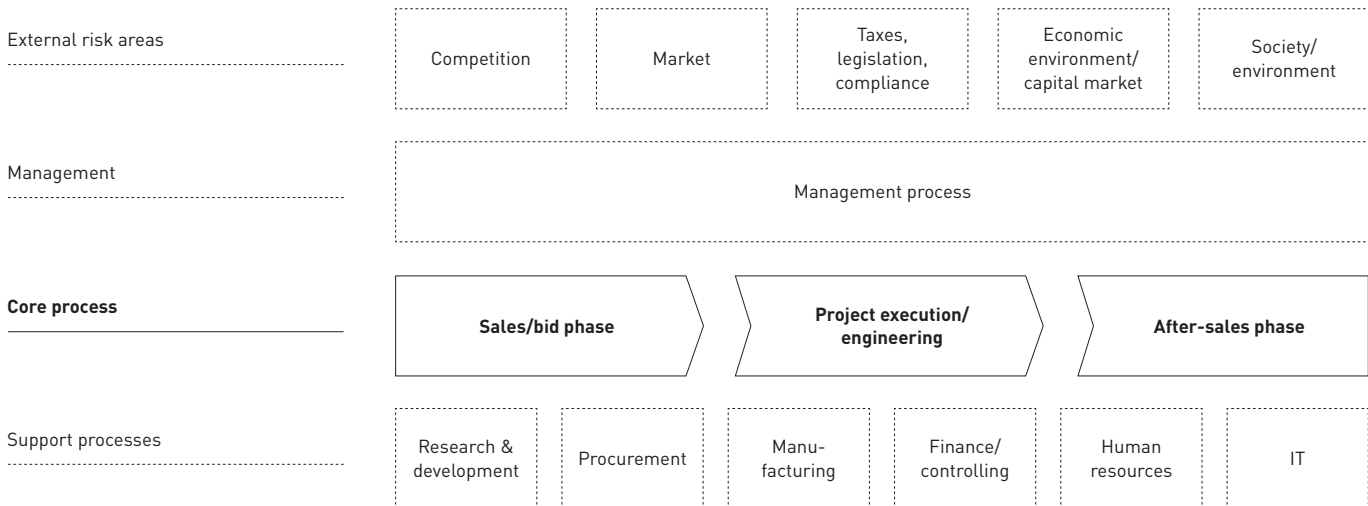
External risk areas

Competition

Market

Taxes, legislation, compliance

Economic environment/ capital market

Society/ environment

Management

Management process

**Core process**

**Sales/bid phase**

**Project execution/ engineering**

**After-sales phase**

Support processes

Research & development

Procurement

Manufacturing

Finance/ controlling

Human resources

IT